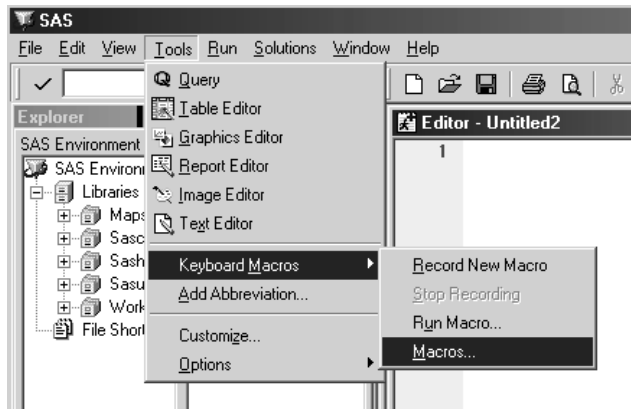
SAS

File Edit View Tools Run Solutions Window Help

Explorer

SAS Environment

SAS Environ

Libraries

Maps

Sasc

Sash

Sasu

Work

File Short

Query

Table Editor

Graphics Editor

Report Editor

Image Editor

Text Editor

Keyboard Macros

Add Abbreviation...

Customize...

Options

Editor - Untitled2

1

Record New Macro

Stop Recording

Run Macro...

Macros...